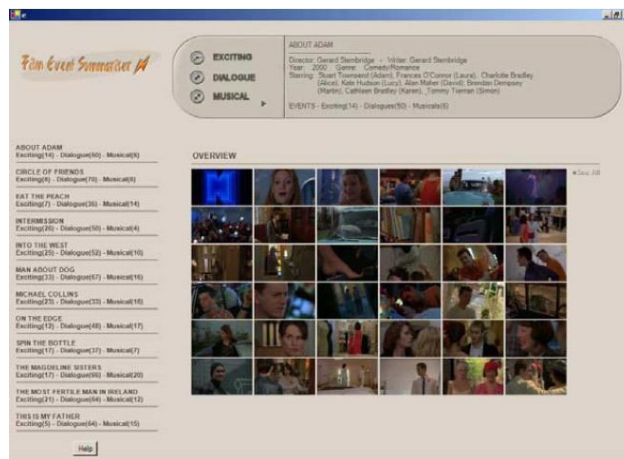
Film Event Summariser

EXCITING
DIALOGUE
MUSICAL

ABOUT ADAM
Director: Gerard Stembridge - Writer: Gerard Stembridge
Year: 2000 Genre: Comedy/Romance
Starring: Stuart Townsend (Adam), Frances O'Connor (Laura), Charlotte Bradley (Alice), Kate Hudson (Lucy), Alan Maher (David), Brendan Dempsey (Martin), Cathleen Bradley (Karen), Tommy Tiernan (Simon)

EVENTS - Exciting(14) - Dialogues(50) - Musicals(6)

ABOUT ADAM
Exciting(14) - Dialogue(50) - Musical(6)

CIRCLE OF FRIENDS
Exciting(6) - Dialogue(70) - Musical(6)

EAT THE PEACH
Exciting(7) - Dialogue(35) - Musical(14)

INTERMISSION
Exciting(26) - Dialogue(50) - Musical(4)

INTO THE WEST
Exciting(25) - Dialogue(52) - Musical(10)

MAN ABOUT DOG
Exciting(33) - Dialogue(67) - Musical(16)

MICHAEL COLLINS
Exciting(23) - Dialogue(33) - Musical(18)

ON THE EDGE
Exciting(12) - Dialogue(48) - Musical(17)

SPIN THE BOTTLE
Exciting(17) - Dialogue(37) - Musical(7)

THE MAGDALENE SISTERS
Exciting(17) - Dialogue(60) - Musical(20)

THE MOST FERTILE MAN IN IRELAND
Exciting(21) - Dialogue(64) - Musical(12)

THIS IS MY FATHER
Exciting(5) - Dialogue(64) - Musical(15)

Help

OVERVIEW

See All